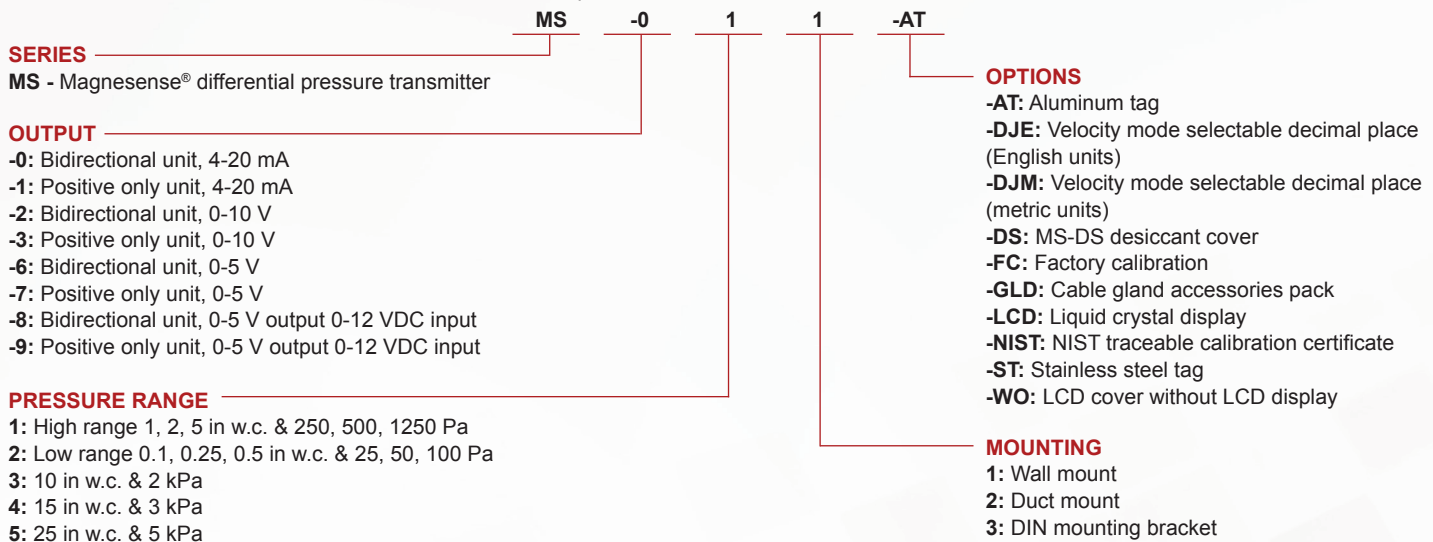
MS -0 1 1 -AT

SERIES
MS - Magnesense® differential pressure transmitter

OUTPUT
-0: Bidirectional unit, 4-20 mA
-1: Positive only unit, 4-20 mA
-2: Bidirectional unit, 0-10 V
-3: Positive only unit, 0-10 V
-6: Bidirectional unit, 0-5 V
-7: Positive only unit, 0-5 V
-8: Bidirectional unit, 0-5 V output 0-12 VDC input
-9: Positive only unit, 0-5 V output 0-12 VDC input

PRESSURE RANGE
1: High range 1, 2, 5 in w.c. & 250, 500, 1250 Pa
2: Low range 0.1, 0.25, 0.5 in w.c. & 25, 50, 100 Pa
3: 10 in w.c. & 2 kPa
4: 15 in w.c. & 3 kPa
5: 25 in w.c. & 5 kPa

OPTIONS
-AT: Aluminum tag
-DJE: Velocity mode selectable decimal place (English units)
-DJM: Velocity mode selectable decimal place (metric units)
-DS: MS-DS desiccant cover
-FC: Factory calibration
-GLD: Cable gland accessories pack
-LCD: Liquid crystal display
-NIST: NIST traceable calibration certificate
-ST: Stainless steel tag
-WO: LCD cover without LCD display

MOUNTING
1: Wall mount
2: Duct mount
3: DIN mounting bracket